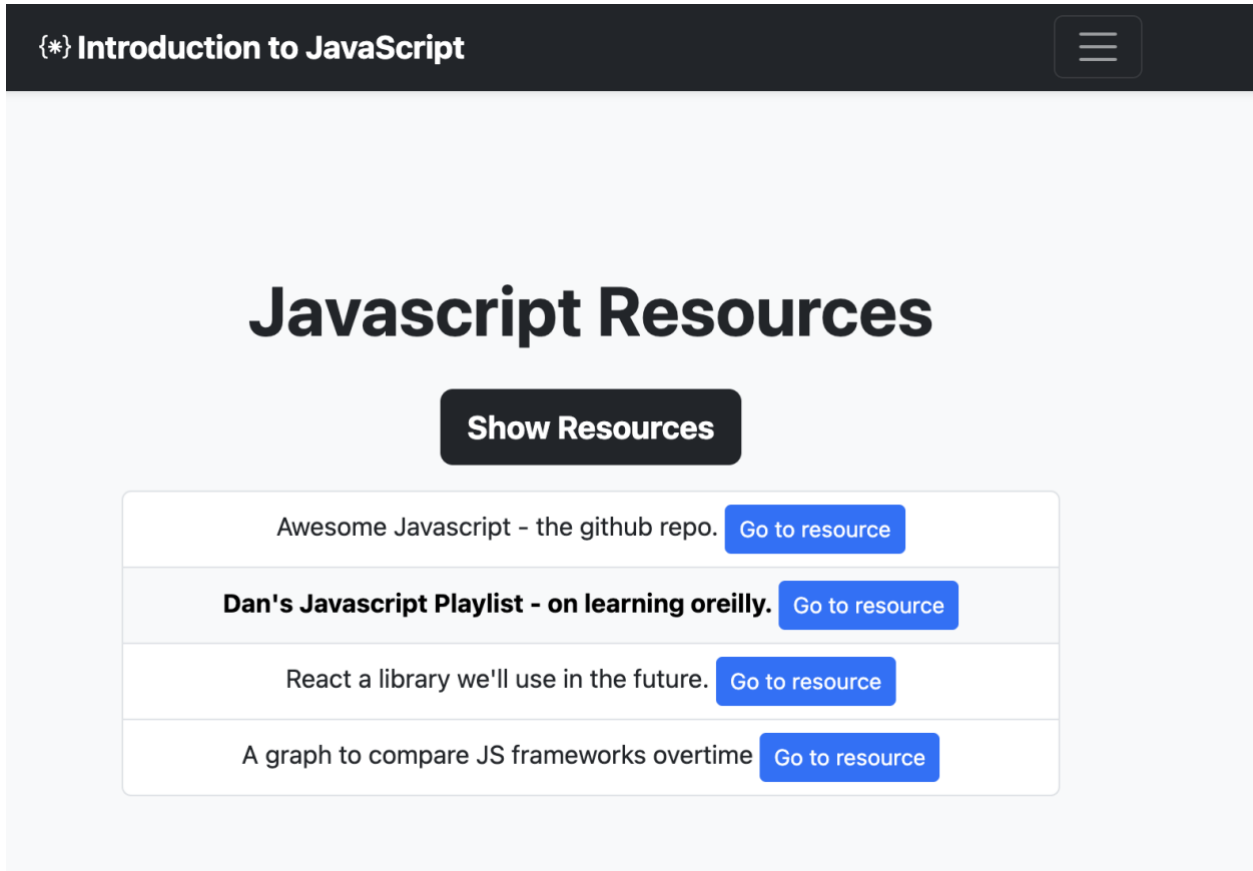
{*} Introduction to JavaScript

Javascript Resources

Show Resources

Awesome Javascript - the github repo. Go to resource

Dan's Javascript Playlist - on learning oreilly. Go to resource

React a library we'll use in the future. Go to resource

A graph to compare JS frameworks overtime Go to resource